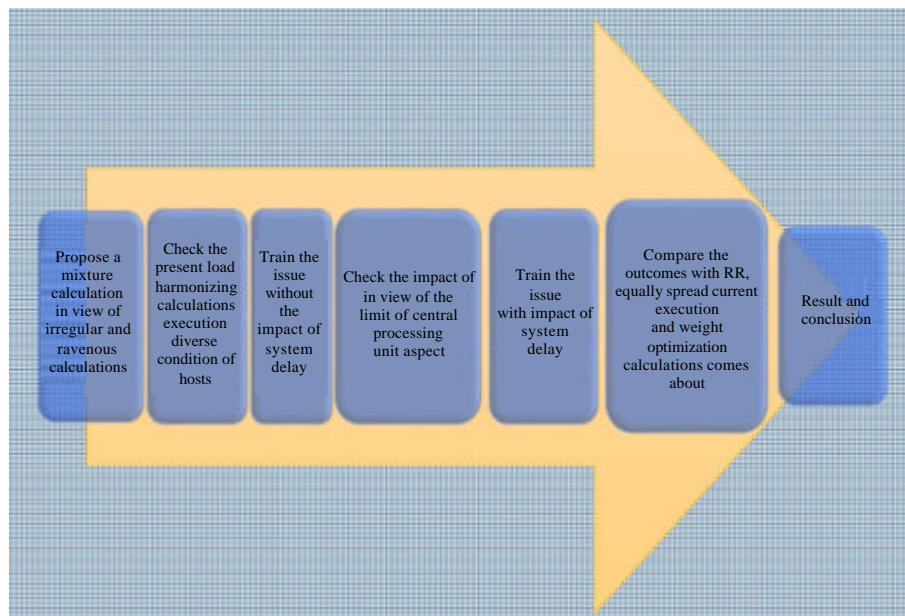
Propose a mixture calculation in view of irregular and ravenous calculations

Check the present load harmonizing calculations execution diverse condition of hosts

Train the issue without the impact of system delay

Check the impact of in view of the limit of central processing unit aspect

Train the issue with impact of system delay

Compare the outcomes with RR, equally spread current execution and weight optimization calculations comes about

Result and conclusion